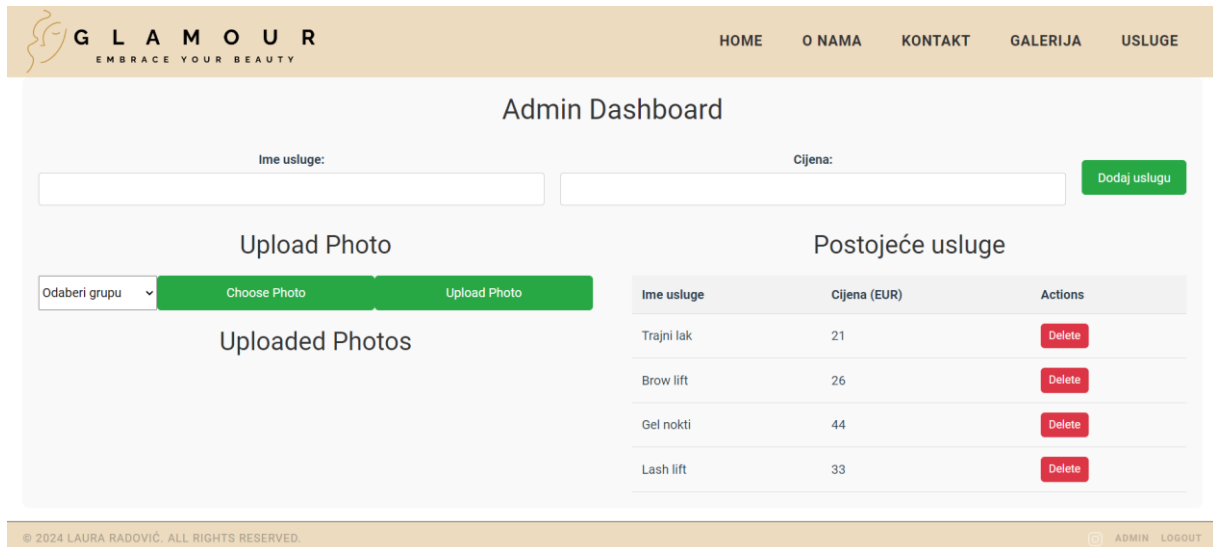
GLAMOUR
EMBRACE YOUR BEAUTY

HOME O NAMA KONTAKT GALERIJA USLUGE

Admin Dashboard

Ime usluge:

Cijena:

Dodaj uslugu

Upload Photo

Odaberi grupu Choose Photo Upload Photo

Uploaded Photos

Postojeće usluge

| Ime usluge | Cijena (EUR) | Actions |
|---|---|---|
| Trajni lak | 21 | Delete |
| Brow lift | 26 | Delete |
| Gel nokti | 44 | Delete |
| Lash lift | 33 | Delete |

© 2024 LAURA RADOVIĆ. ALL RIGHTS RESERVED.

ADMIN LOGOUT